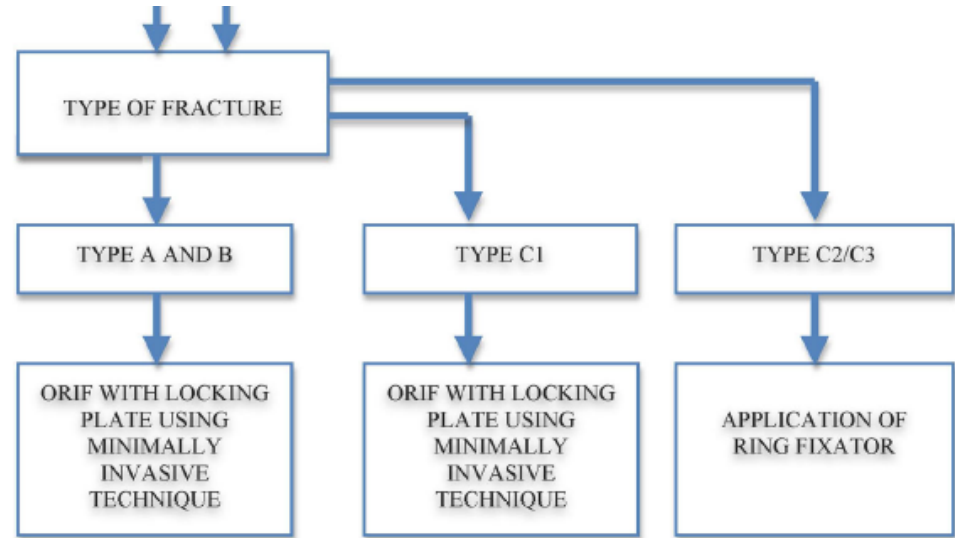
TYPE OF FRACTURE

TYPE A AND B

TYPE C1

TYPE C2/C3

ORIF WITH LOCKING PLATE USING MINIMALLY INVASIVE TECHNIQUE

ORIF WITH LOCKING PLATE USING MINIMALLY INVASIVE TECHNIQUE

APPLICATION OF RING FIXATOR